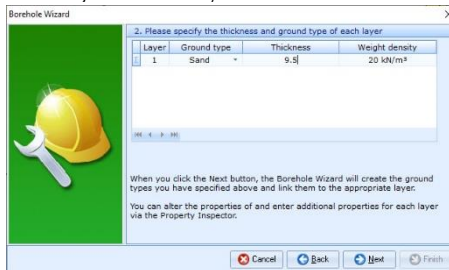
Borehole Wizard

2. Please specify the thickness and ground type of each layer

| Layer | Ground type | Thickness | Weight density |
|---|---|---|---|
| 1 | Sand | 9.5 | 20 kN/m³ |

When you click the Next button, the Borehole Wizard will create the ground types you have specified above and link them to the appropriate layer.

You can alter the properties of and enter additional properties for each layer via the Property Inspector.

Cancel Back Next Finish